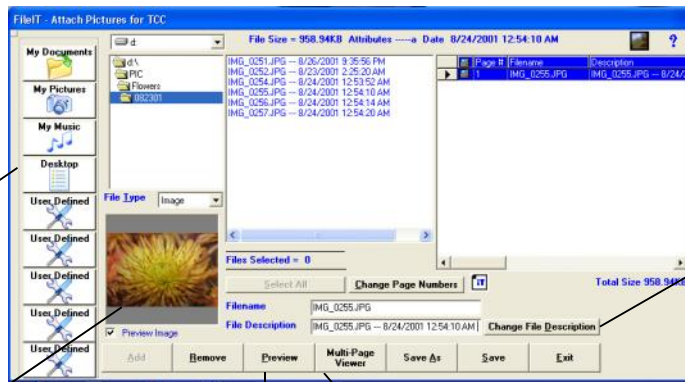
FileIT - Attach Pictures for TCC

d:

File Size = 958.94KB Attributes ----a Date 8/24/2001 12:54:10 AM

?

My Documents

My Pictures

My Music

Desktop

User Defined

User Defined

User Defined

User Defined

User Defined

d:\
PIC
Flowers
082301

IMG_0251.JPG -- 8/26/2001 9:35:56 PM
IMG_0252.JPG -- 8/23/2001 2:25:20 AM
IMG_0254.JPG -- 8/24/2001 12:53:52 AM
IMG_0255.JPG -- 8/24/2001 12:54:10 AM
IMG_0256.JPG -- 8/24/2001 12:54:14 AM
IMG_0257.JPG -- 8/24/2001 12:54:20 AM

| Page # | Filename | Description |
|---|---|---|
| 1 | IMG_0255.JPG | IMG_0255.JPG -- 8/24/ |

File Type Image

Files Selected = 0

Select All

Change Page Numbers

Total Size 958.94KB

Filename IMG_0255.JPG

File Description IMG_0255.JPG -- 8/24/2001 12:54:10 AM

Change File Description

Preview Image

Add

Remove

Preview

Multi-Page Viewer

Save As

Save

Exit